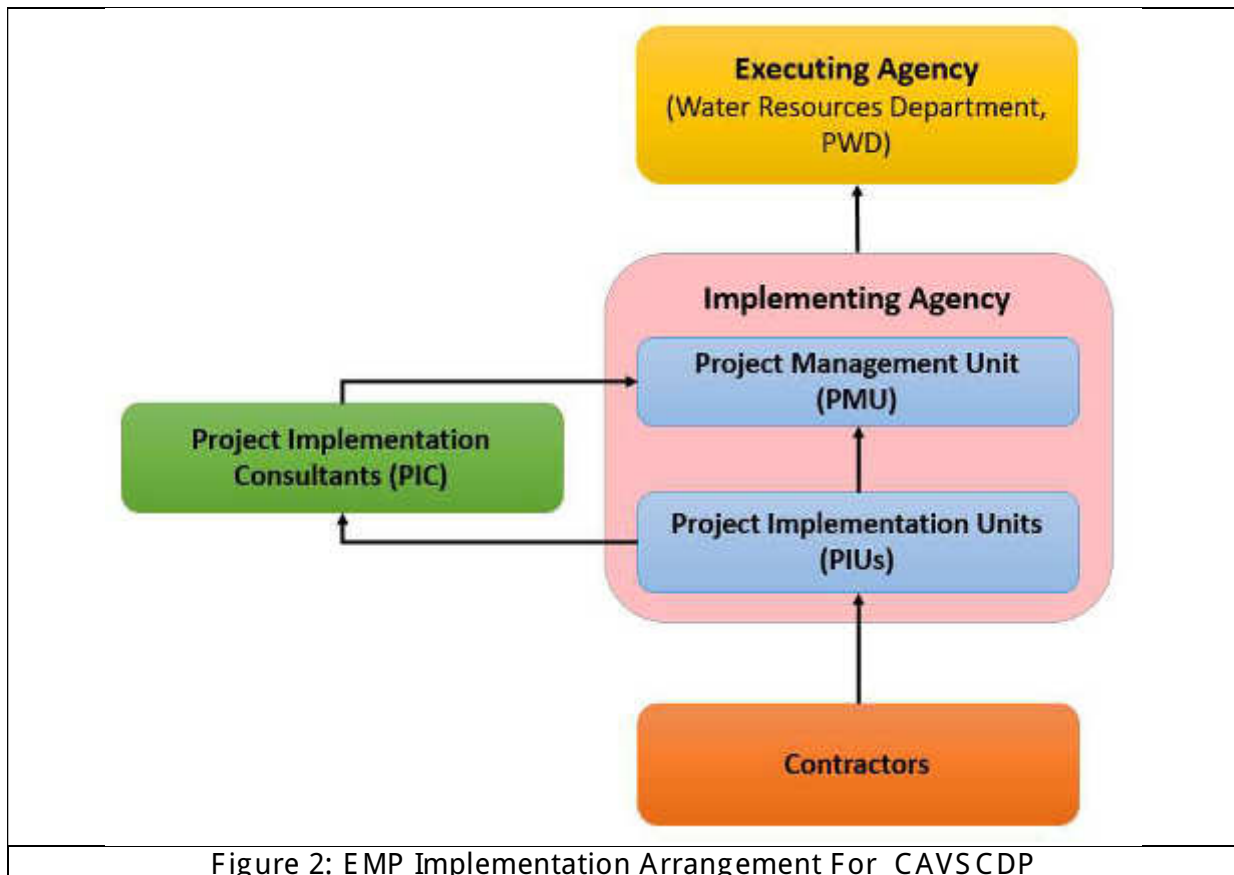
Executing Agency
(Water Resources Department, PWD)

Implementing Agency

Project Management Unit (PMU)

Project Implementation Consultants (PIC)

Project Implementation Units (PIUs)

Contractors

Figure 2: EMP Implementation Arrangement For CAVSCDP